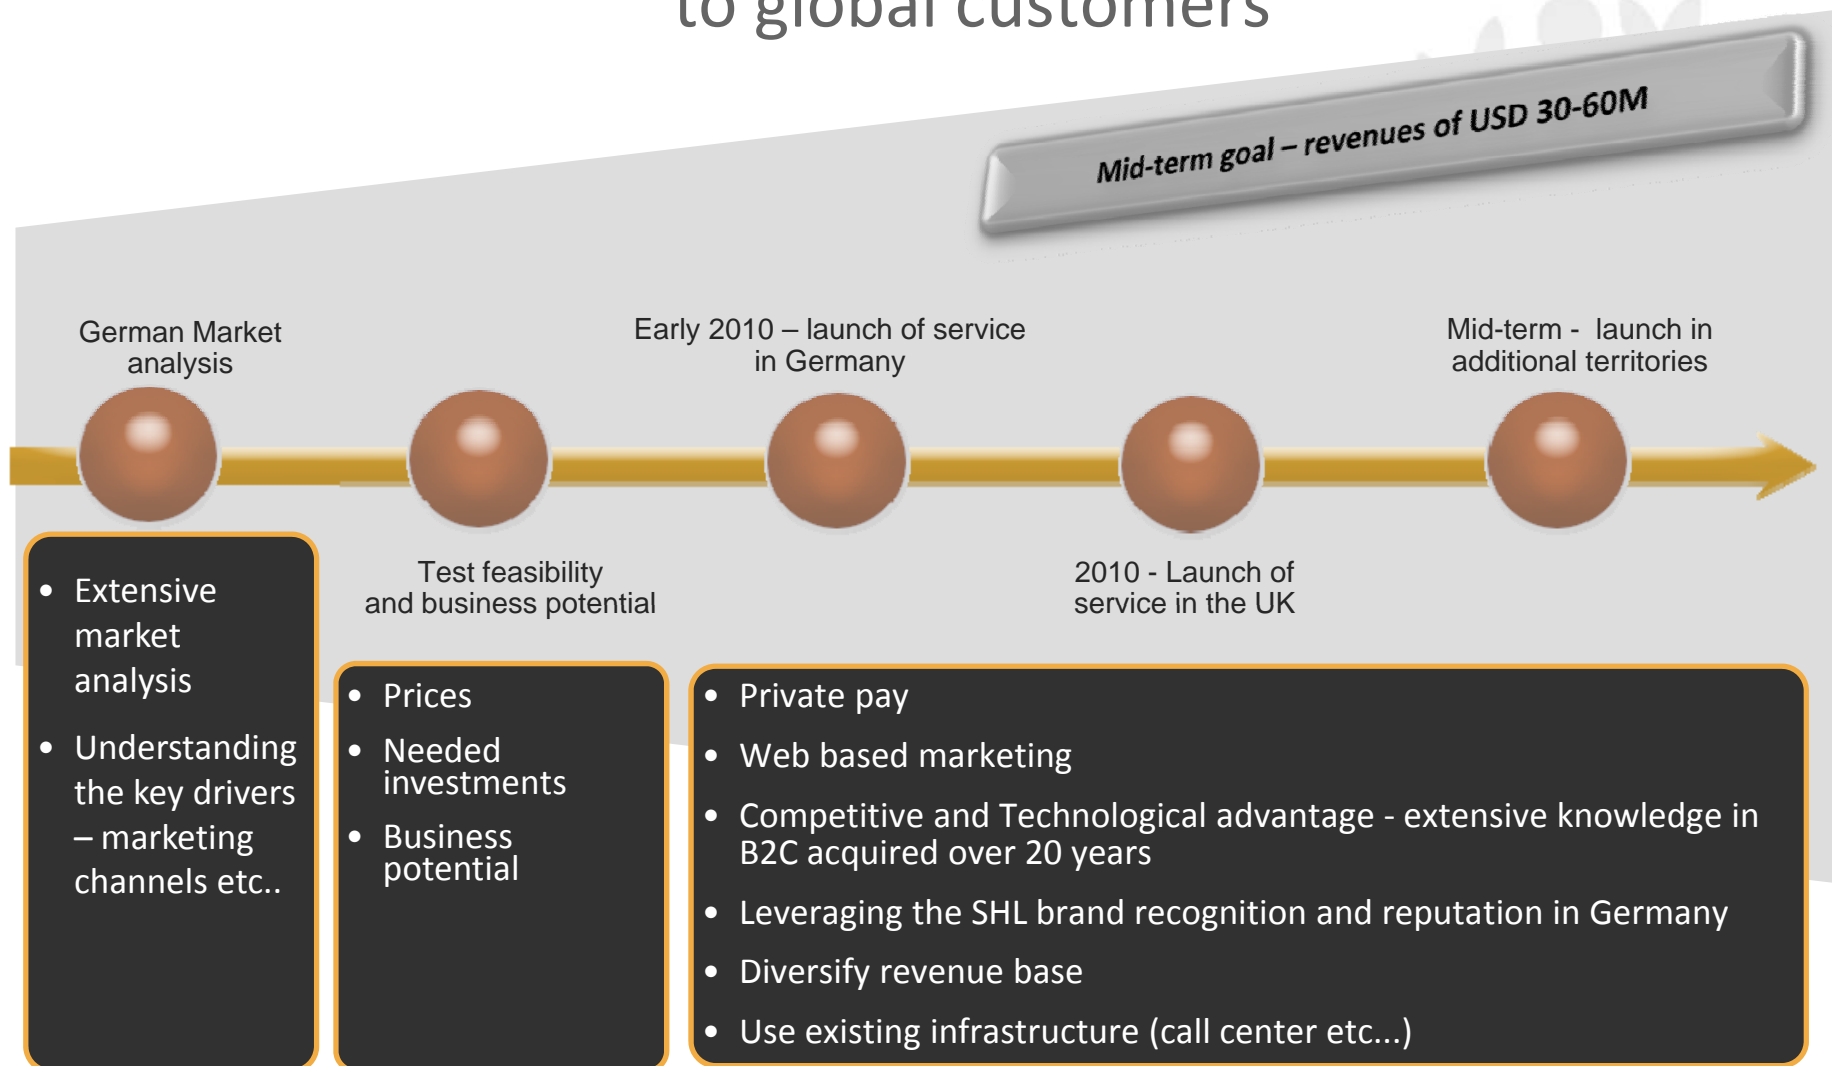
to global customers

Mid-term goal – revenues of USD 30-60M

German Market analysis

Early 2010 – launch of service in Germany

Mid-term - launch in additional territories

Test feasibility and business potential

2010 - Launch of service in the UK

- Extensive market analysis
- Understanding the key drivers – marketing channels etc..

- Prices
- Needed investments
- Business potential

- Private pay
- Web based marketing
- Competitive and Technological advantage - extensive knowledge in B2C acquired over 20 years
- Leveraging the SHL brand recognition and reputation in Germany
- Diversify revenue base
- Use existing infrastructure (call center etc...)